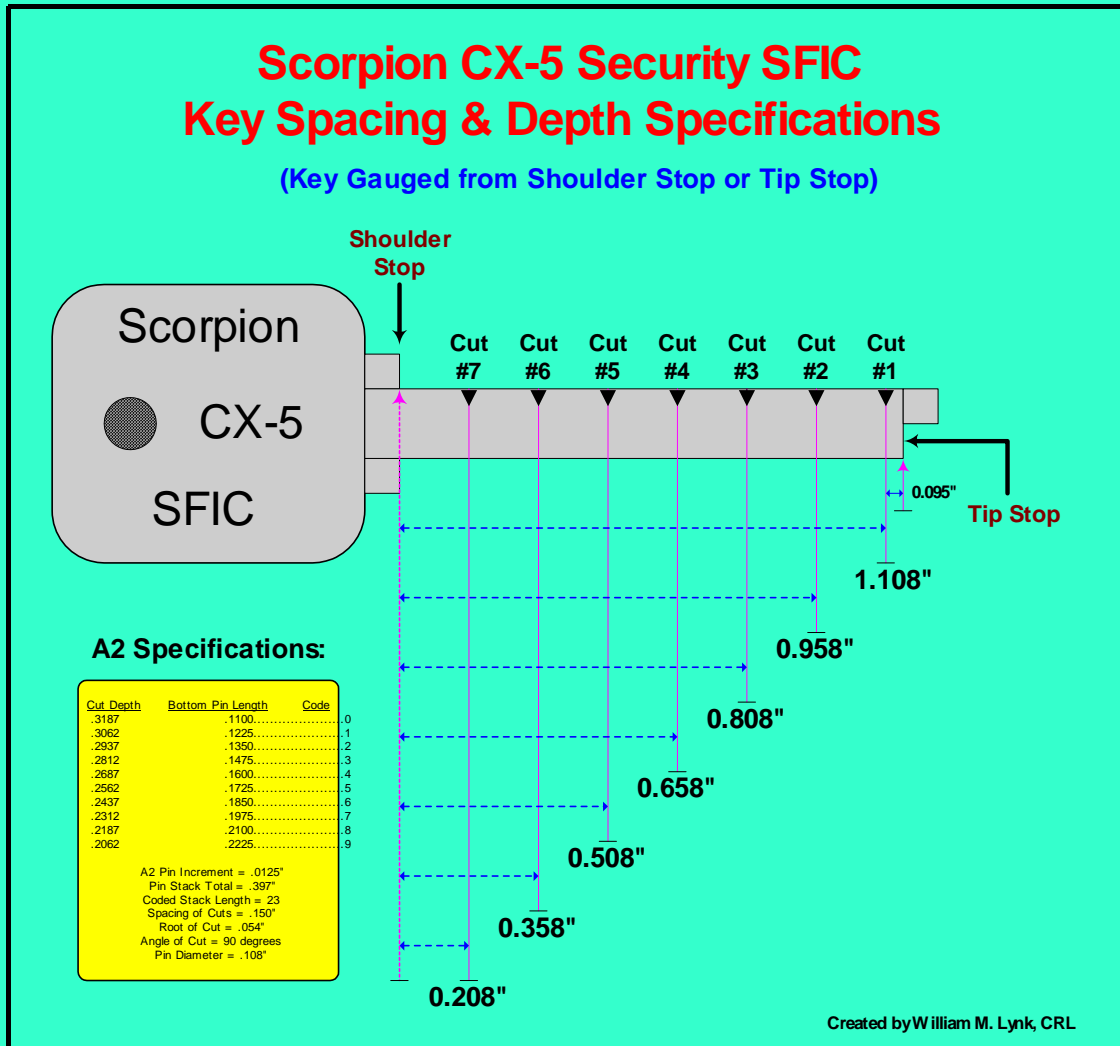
Scorpion CX-5 Security SFIC
Key Spacing & Depth Specifications

(Key Gauged from Shoulder Stop or Tip Stop)

Shoulder Stop

Scorpion

CX-5

SFIC

Cut #7 Cut #6 Cut #5 Cut #4 Cut #3 Cut #2 Cut #1

Tip Stop

0.095"

1.108"

0.958"

0.808"

0.658"

0.508"

0.358"

0.208"

A2 Specifications:

| Cut Depth | Bottom Pin Length | Code |
|---|---|---|
| .3187 | .1100 | 0 |
| .3062 | .1225 | 1 |
| .2937 | .1350 | 2 |
| .2812 | .1475 | 3 |
| .2687 | .1600 | 4 |
| .2562 | .1725 | 5 |
| .2437 | .1850 | 6 |
| .2312 | .1975 | 7 |
| .2187 | .2100 | 8 |
| .2062 | .2225 | 9 |

A2 Pin Increment = .0125"
Pin Stack Total = .397"
Coded Stack Length = 23
Spacing of Cuts = .150"
Root of Cut = .054"
Angle of Cut = 90 degrees
Pin Diameter = .108"

Created by William M. Lynk, CRL